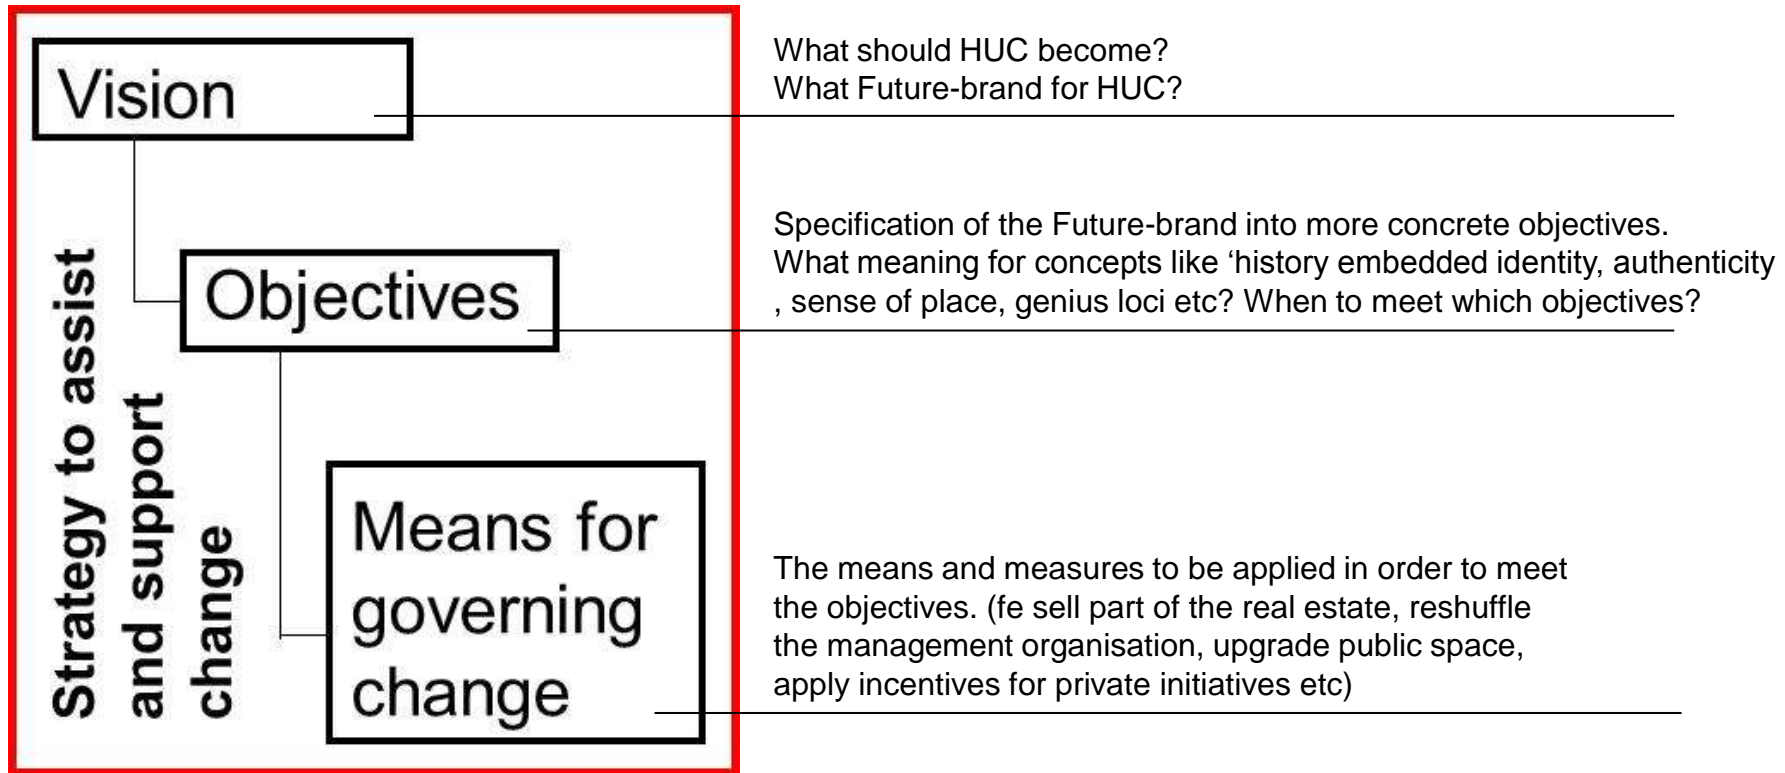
Vision

Objectives

Means for governing change

Strategy to assist and support change

What should HUC become?
What Future-brand for HUC?

Specification of the Future-brand into more concrete objectives.
What meaning for concepts like 'history embedded identity, authenticity , sense of place, genius loci etc? When to meet which objectives?

The means and measures to be applied in order to meet the objectives. (fe sell part of the real estate, reshuffle the management organisation, upgrade public space, apply incentives for private initiatives etc)